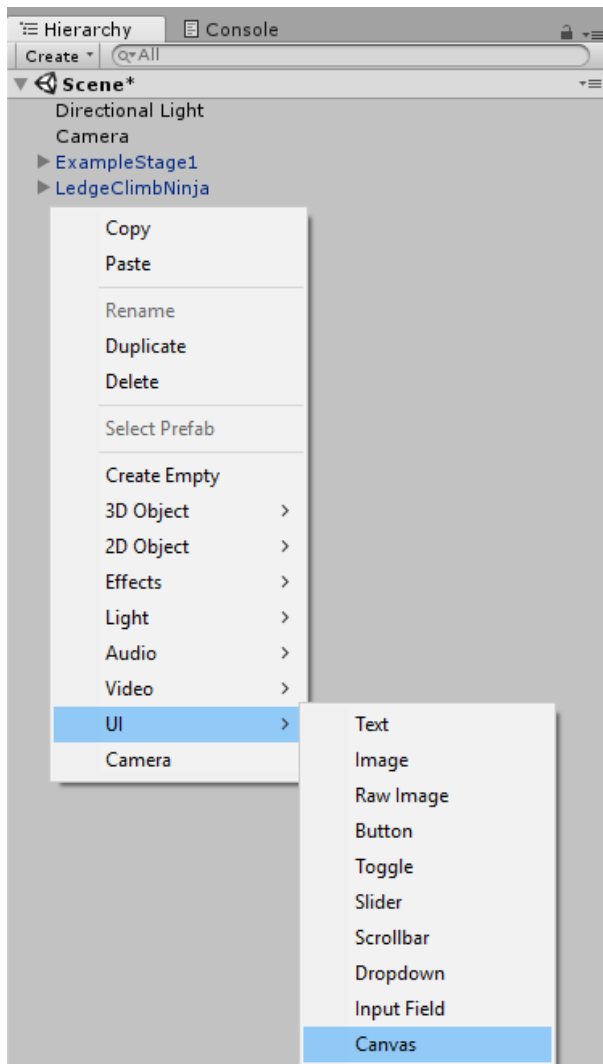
Hierarchy
Console
Create
All
Scene*
Directional Light
Camera
ExampleStage1
LedgeClimbNinja

Copy
Paste
Rename
Duplicate
Delete
Select Prefab
Create Empty
3D Object
2D Object
Effects
Light
Audio
Video
UI
Camera

Text
Image
Raw Image
Button
Toggle
Slider
Scrollbar
Dropdown
Input Field
Canvas